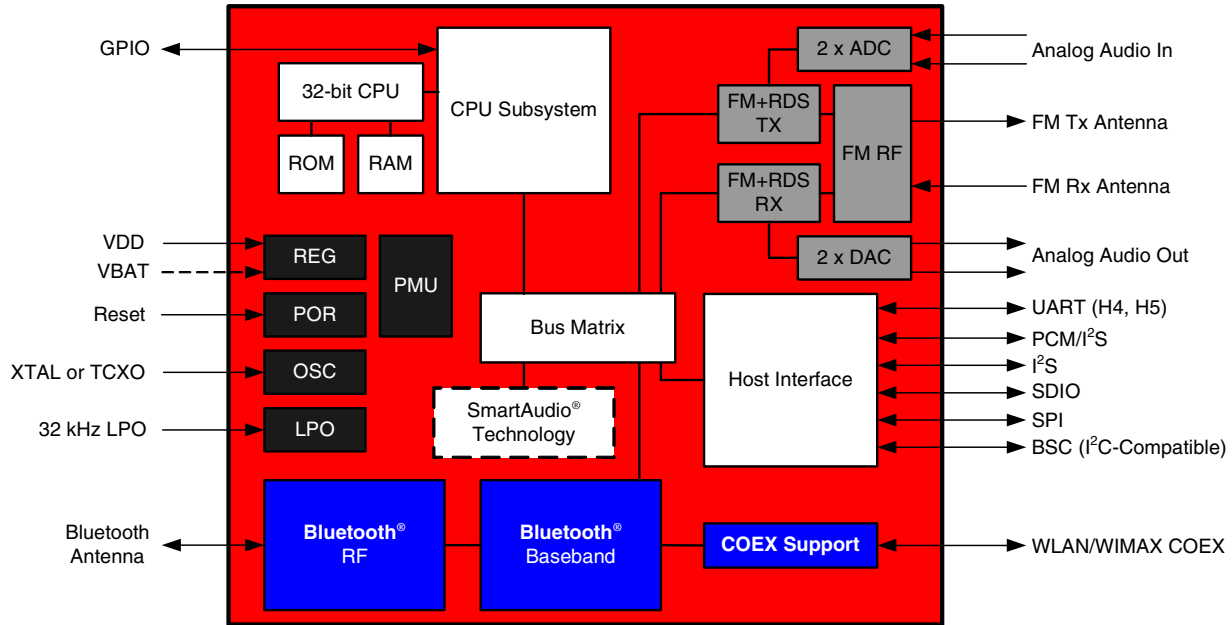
GPIO
32-bit CPU
CPU Subsystem
ROM
RAM
2 x ADC
Analog Audio In
FM+RDS TX
FM RF
FM Tx Antenna
FM+RDS RX
FM Rx Antenna
2 x DAC
Analog Audio Out
VDD
VBAT
REG
PMU
Reset
POR
Bus Matrix
Host Interface
UART (H4, H5)
PCM/$I^2S$
$I^2S$
SDIO
SPI
BSC ($I^2C$-Compatible)
XTAL or TCXO
OSC
32 kHz LPO
LPO
SmartAudio® Technology
Bluetooth Antenna
Bluetooth® RF
Bluetooth® Baseband
COEX Support
WLAN/WIMAX COEX